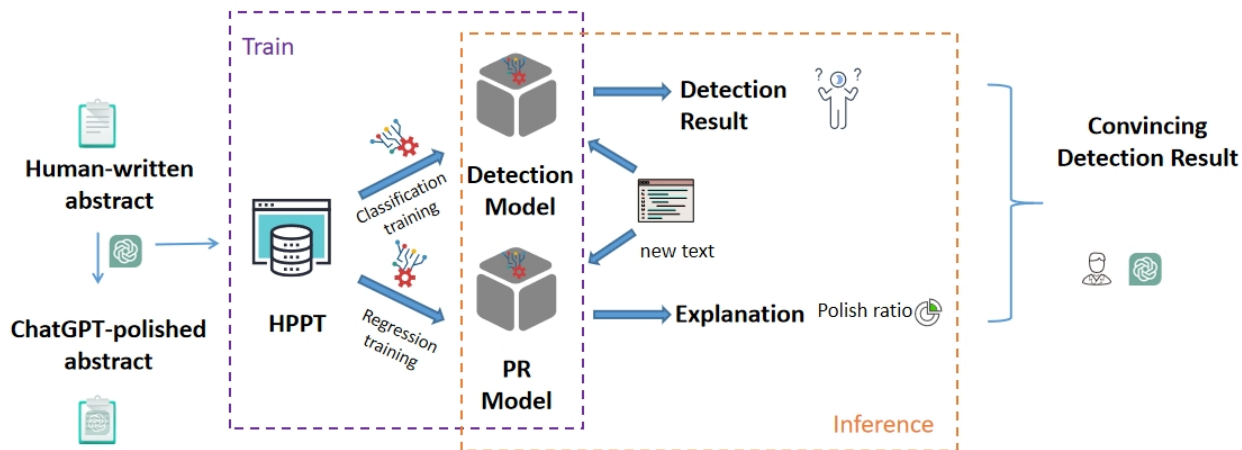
Train

Human-written abstract

ChatGPT-polished abstract

HPPT

Classification training

Regression training

Detection Model

PR Model

Detection Result

new text

Explanation

Polish ratio

Inference

Convincing Detection Result